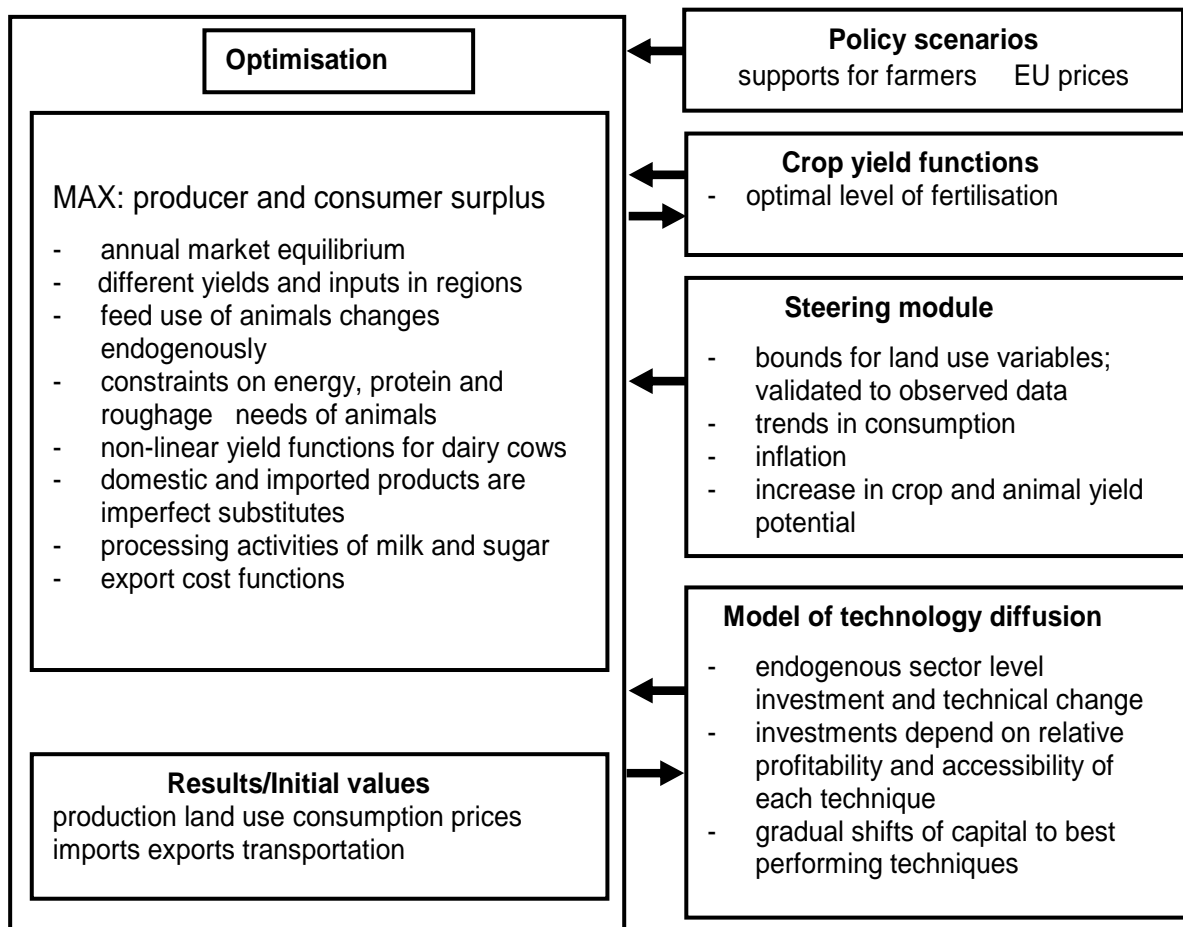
Optimisation

MAX: producer and consumer surplus

- annual market equilibrium
- different yields and inputs in regions
- feed use of animals changes endogenously
- constraints on energy, protein and roughage needs of animals
- non-linear yield functions for dairy cows
- domestic and imported products are imperfect substitutes
- processing activities of milk and sugar
- export cost functions

Results/Initial values
production land use consumption prices imports exports transportation

Policy scenarios
supports for farmers EU prices

Crop yield functions
- optimal level of fertilisation

Steering module
- bounds for land use variables; validated to observed data
- trends in consumption
- inflation
- increase in crop and animal yield potential

Model of technology diffusion
- endogenous sector level investment and technical change
- investments depend on relative profitability and accessibility of each technique
- gradual shifts of capital to best performing techniques